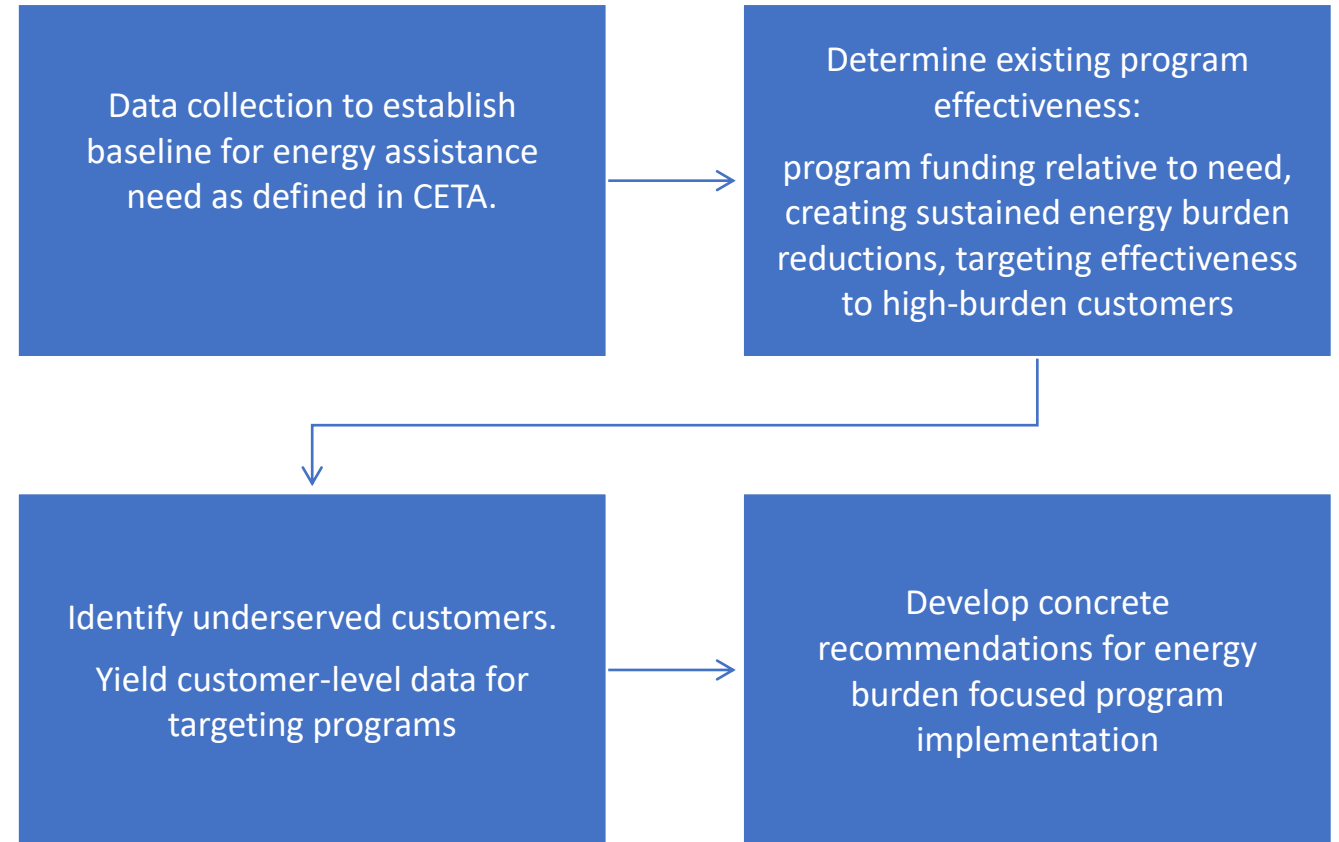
Data collection to establish baseline for energy assistance need as defined in CETA.

Determine existing program effectiveness:

program funding relative to need, creating sustained energy burden reductions, targeting effectiveness to high-burden customers

Identify underserved customers.

Yield customer-level data for targeting programs

Develop concrete recommendations for energy burden focused program implementation